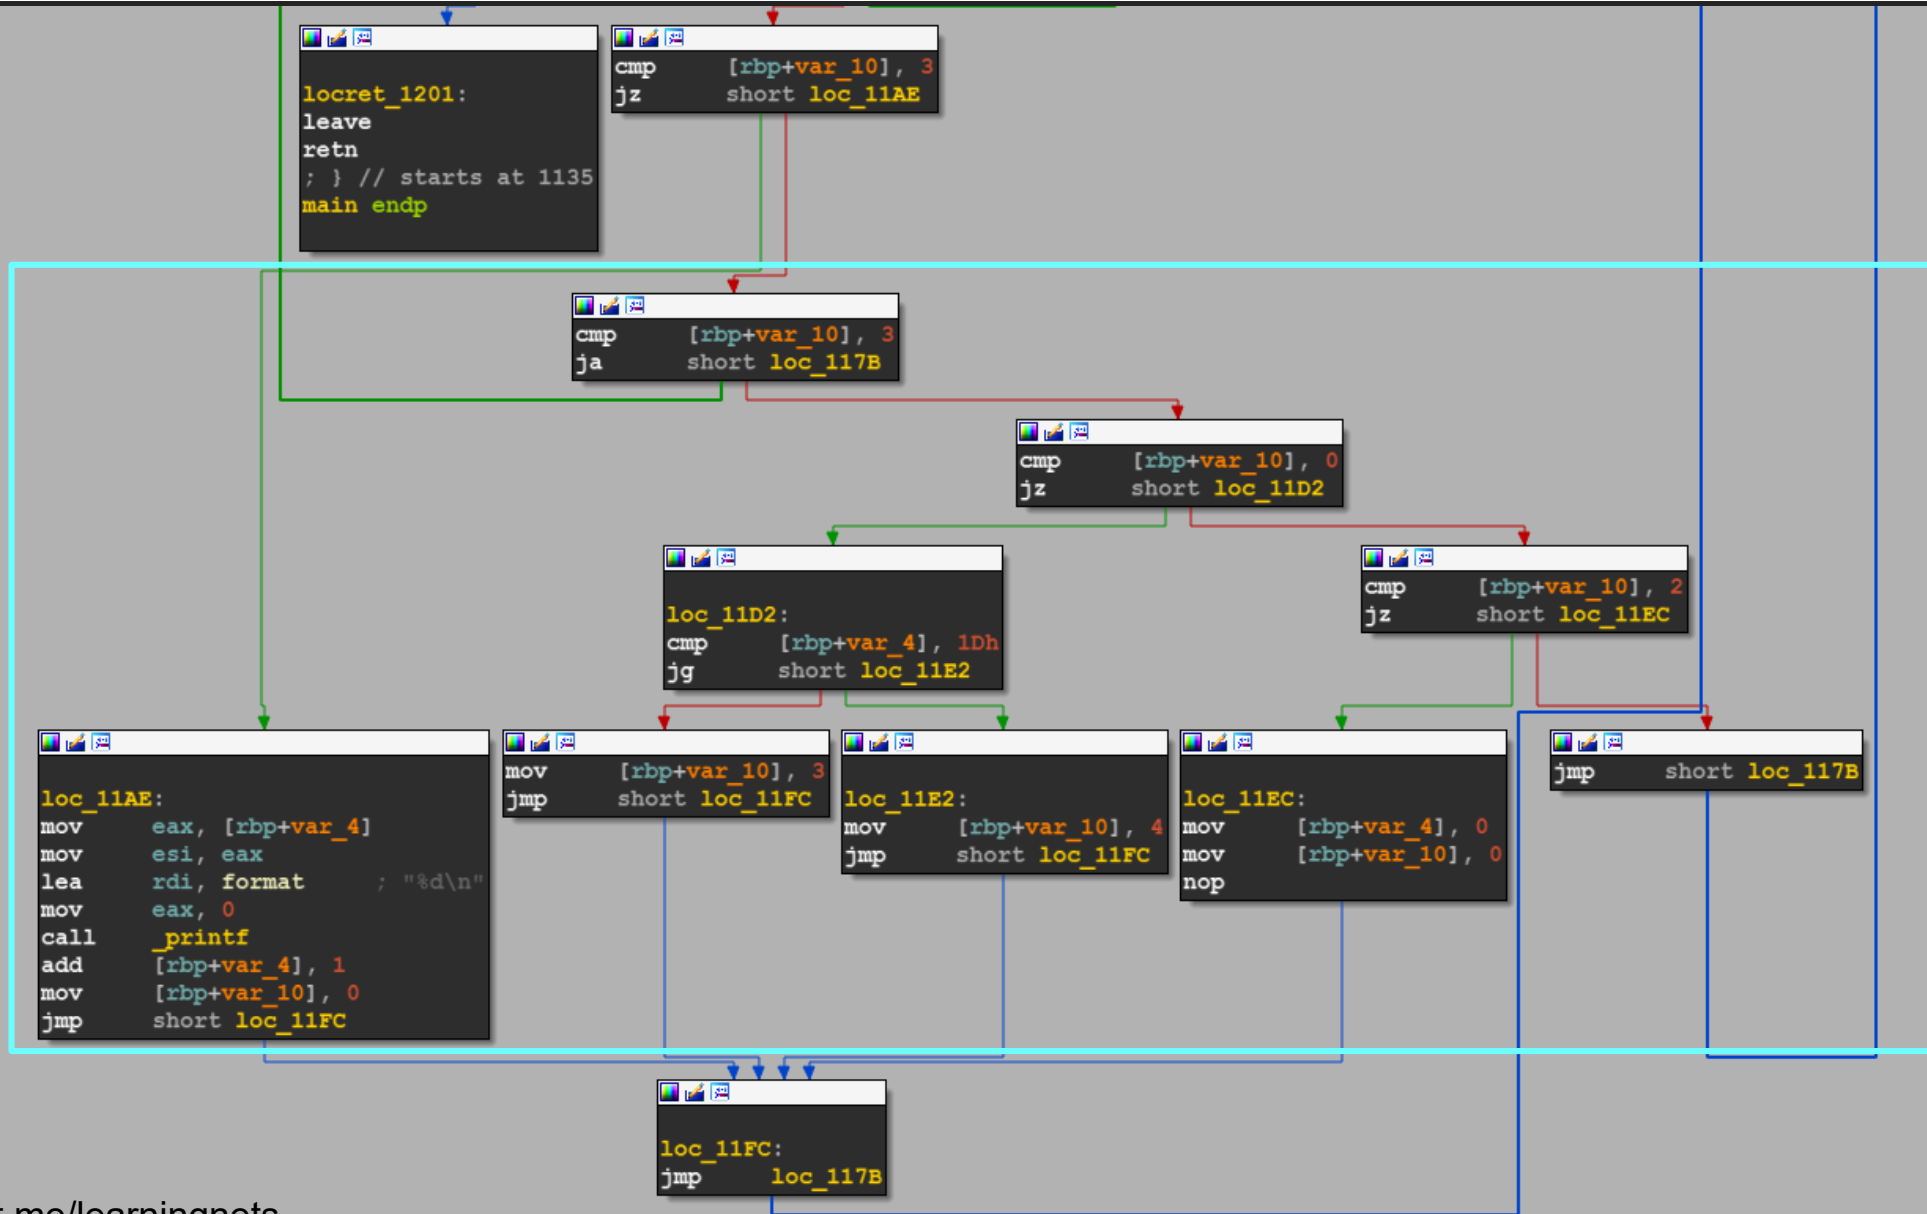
locret_1201:
leave
retn
; } // starts at 1135
main endp

cmp [rbp+var_10], 3
jz short loc_11AE

cmp [rbp+var_10], 3
ja short loc_117B

cmp [rbp+var_10], 0
jz short loc_11D2

loc_11D2:
cmp [rbp+var_4], 1Dh
jg short loc_11E2

cmp [rbp+var_10], 2
jz short loc_11EC

loc_11AE:
mov eax, [rbp+var_4]
mov esi, eax
lea rdi, format ; "%d\n"
mov eax, 0
call _printf
add [rbp+var_4], 1
mov [rbp+var_10], 0
jmp short loc_11FC

mov [rbp+var_10], 3
jmp short loc_11FC

loc_11E2:
mov [rbp+var_10], 4
jmp short loc_11FC

loc_11EC:
mov [rbp+var_4], 0
mov [rbp+var_10], 0
nop

jmp short loc_117B

loc_11FC:
jmp loc_117B

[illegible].me/learningnots